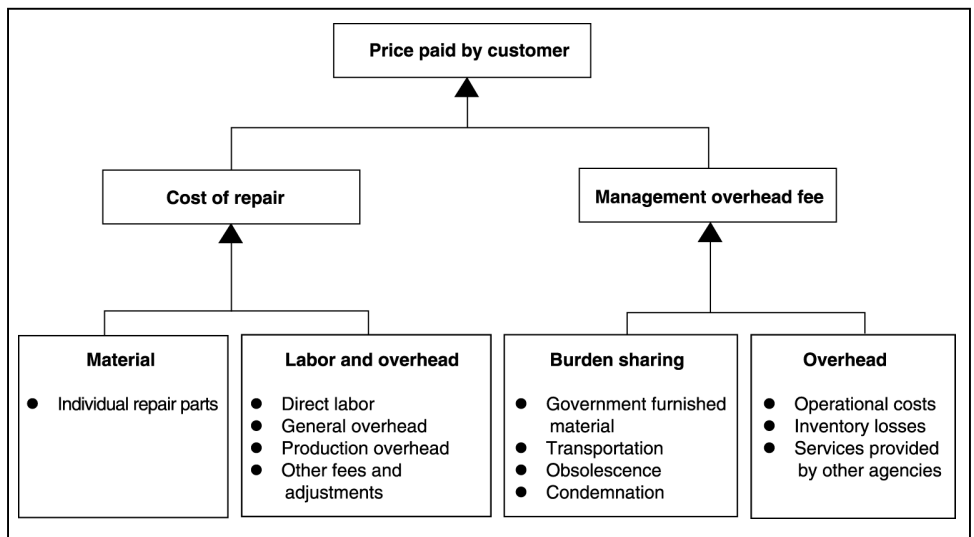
Price paid by customer

Cost of repair

Management overhead fee

Material

- Individual repair parts

Labor and overhead

- Direct labor
- General overhead
- Production overhead
- Other fees and adjustments

Burden sharing

- Government furnished material
- Transportation
- Obsolescence
- Condemnation

Overhead

- Operational costs
- Inventory losses
- Services provided by other agencies